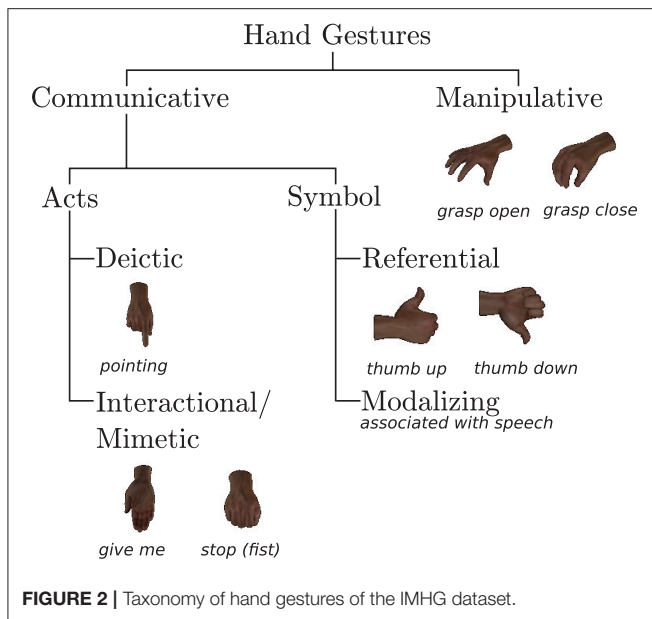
Hand Gestures

Communicative

Manipulative

grasp open

grasp close

Acts

Symbol

Deictic

pointing

Interactional/ Mimetic

give me

stop (fist)

Referential

thumb up

thumb down

Modalizing

associated with speech

**FIGURE 2 |** Taxonomy of hand gestures of the IMHG dataset.